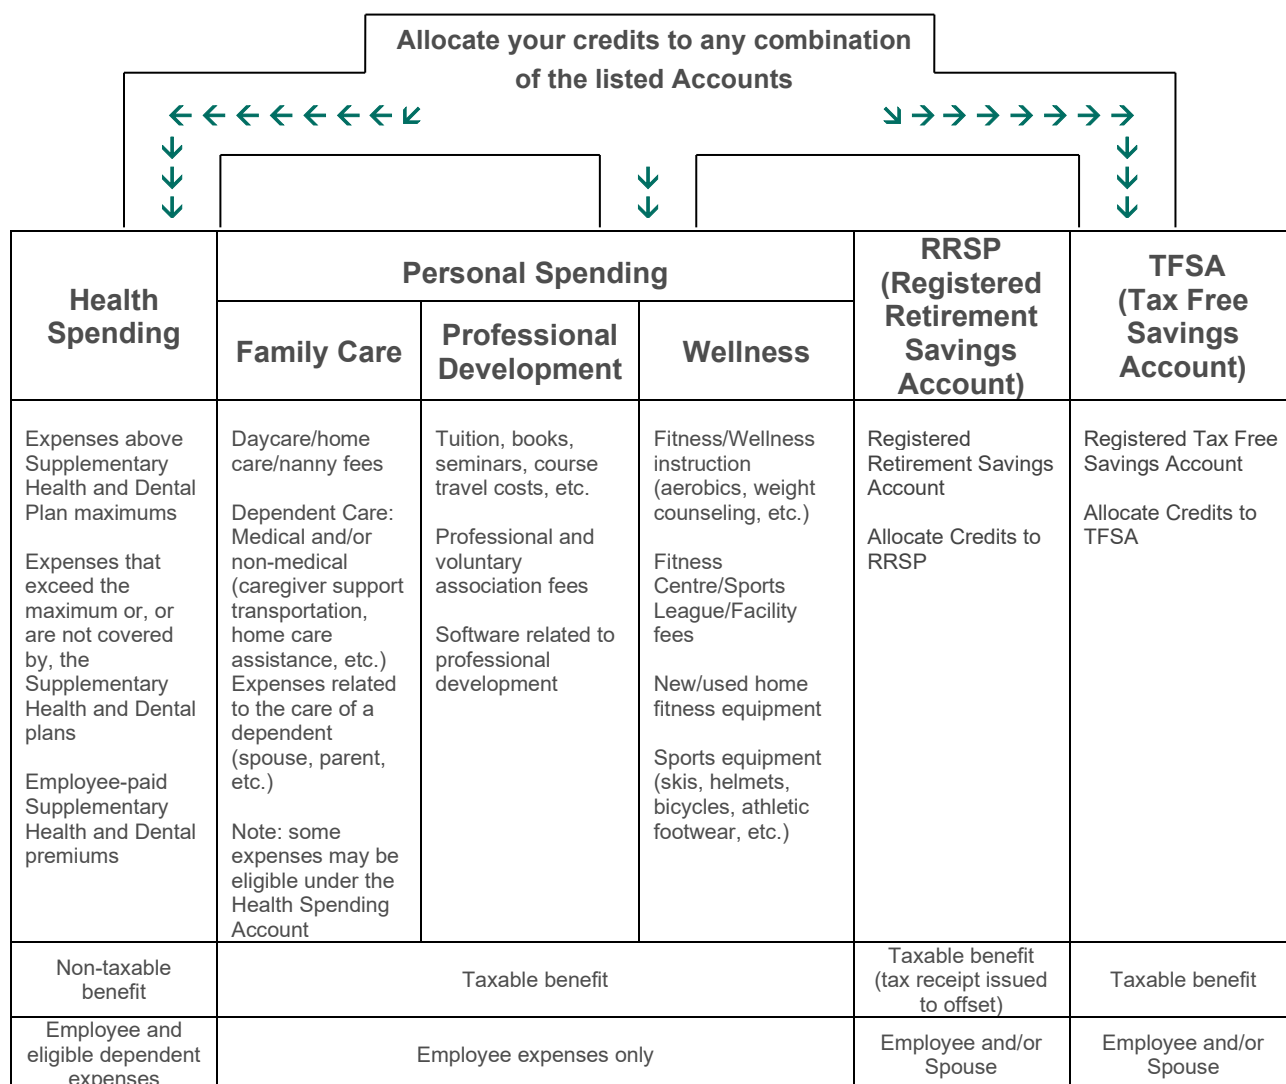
Allocate your credits to any combination of the listed Accounts

<table>
<tr><th rowspan="2">Health Spending</th><th colspan="3">Personal Spending</th><th rowspan="2">RRSP (Registered Retirement Savings Account)</th><th rowspan="2">TFSA (Tax Free Savings Account)</th></tr>
<tr><th>Family Care</th><th>Professional Development</th><th>Wellness</th></tr>
<tr><td>Expenses above Supplementary Health and Dental Plan maximums<br><br>Expenses that exceed the maximum or, or are not covered by, the Supplementary Health and Dental plans<br><br>Employee-paid Supplementary Health and Dental premiums</td><td>Daycare/home care/nanny fees<br><br>Dependent Care: Medical and/or non-medical (caregiver support transportation, home care assistance, etc.) Expenses related to the care of a dependent (spouse, parent, etc.)<br><br>Note: some expenses may be eligible under the Health Spending Account</td><td>Tuition, books, seminars, course travel costs, etc.<br><br>Professional and voluntary association fees<br><br>Software related to professional development</td><td>Fitness/Wellness instruction (aerobics, weight counseling, etc.)<br><br>Fitness Centre/Sports League/Facility fees<br><br>New/used home fitness equipment<br><br>Sports equipment (skis, helmets, bicycles, athletic footwear, etc.)</td><td>Registered Retirement Savings Account<br><br>Allocate Credits to RRSP</td><td>Registered Tax Free Savings Account<br><br>Allocate Credits to TFSA</td></tr>
<tr><td>Non-taxable benefit</td><td colspan="3">Taxable benefit</td><td>Taxable benefit (tax receipt issued to offset)</td><td>Taxable benefit</td></tr>
<tr><td>Employee and eligible dependent expenses</td><td colspan="3">Employee expenses only</td><td>Employee and/or Spouse</td><td>Employee and/or Spouse</td></tr>
</table>